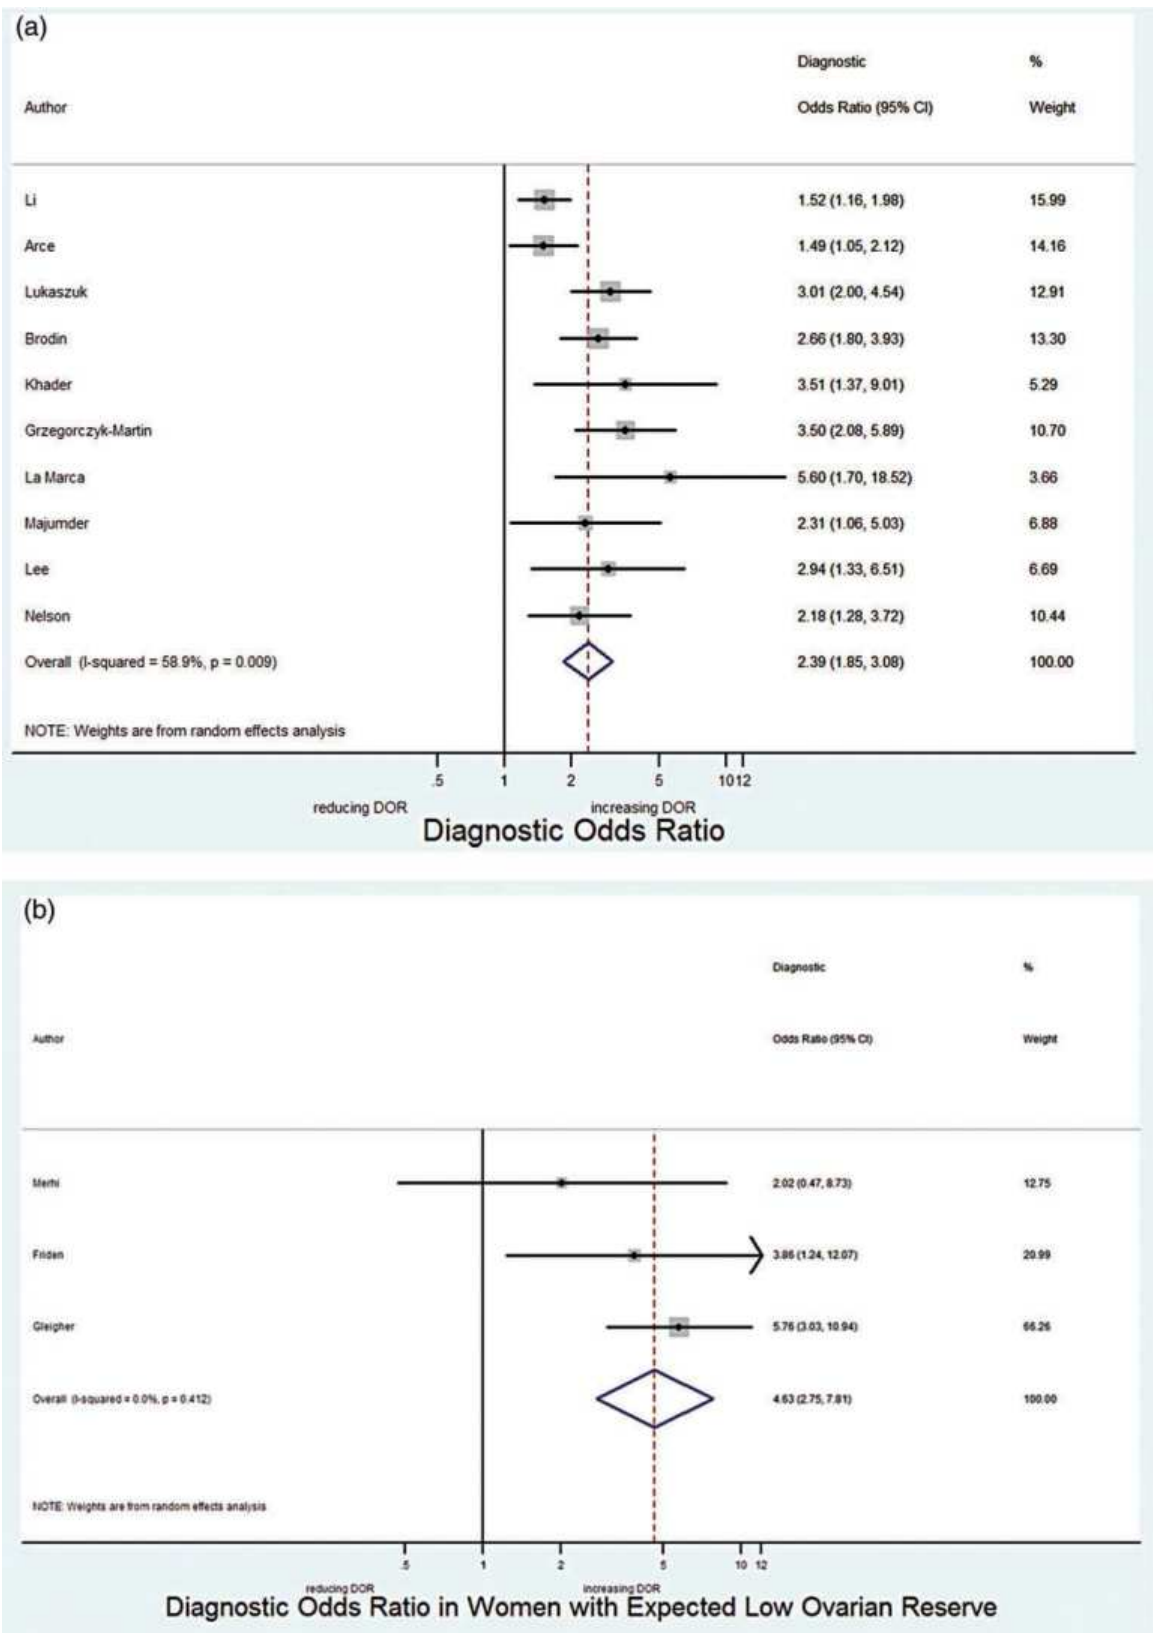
(a)

| Author | Diagnostic Odds Ratio (95% CI) | % Weight |
|---|---|---|
| Li | 1.52 (1.16, 1.98) | 15.99 |
| Arce | 1.49 (1.05, 2.12) | 14.16 |
| Lukaszuk | 3.01 (2.00, 4.54) | 12.91 |
| Brodin | 2.66 (1.80, 3.93) | 13.30 |
| Khader | 3.51 (1.37, 9.01) | 5.29 |
| Grzegorczyk-Martin | 3.50 (2.08, 5.89) | 10.70 |
| La Marca | 5.60 (1.70, 18.52) | 3.66 |
| Majumder | 2.31 (1.06, 5.03) | 6.88 |
| Lee | 2.94 (1.33, 6.51) | 6.69 |
| Nelson | 2.18 (1.28, 3.72) | 10.44 |
| Overall (I-squared = 58.9%, p = 0.009) | 2.39 (1.85, 3.08) | 100.00 |

NOTE: Weights are from random effects analysis

.5 1 2 5 10 12

reducing DOR increasing DOR

Diagnostic Odds Ratio

(b)

| Author | Diagnostic Odds Ratio (95% CI) | % Weight |
|---|---|---|
| Merhi | 2.02 (0.47, 8.73) | 12.75 |
| Friden | 3.86 (1.24, 12.07) | 20.99 |
| Gleigher | 5.76 (3.03, 10.94) | 66.26 |
| Overall (I-squared = 0.0%, p = 0.412) | 4.63 (2.75, 7.81) | 100.00 |

NOTE: Weights are from random effects analysis

.5 1 2 5 10 12

reducing DOR increasing DOR

Diagnostic Odds Ratio in Women with Expected Low Ovarian Reserve